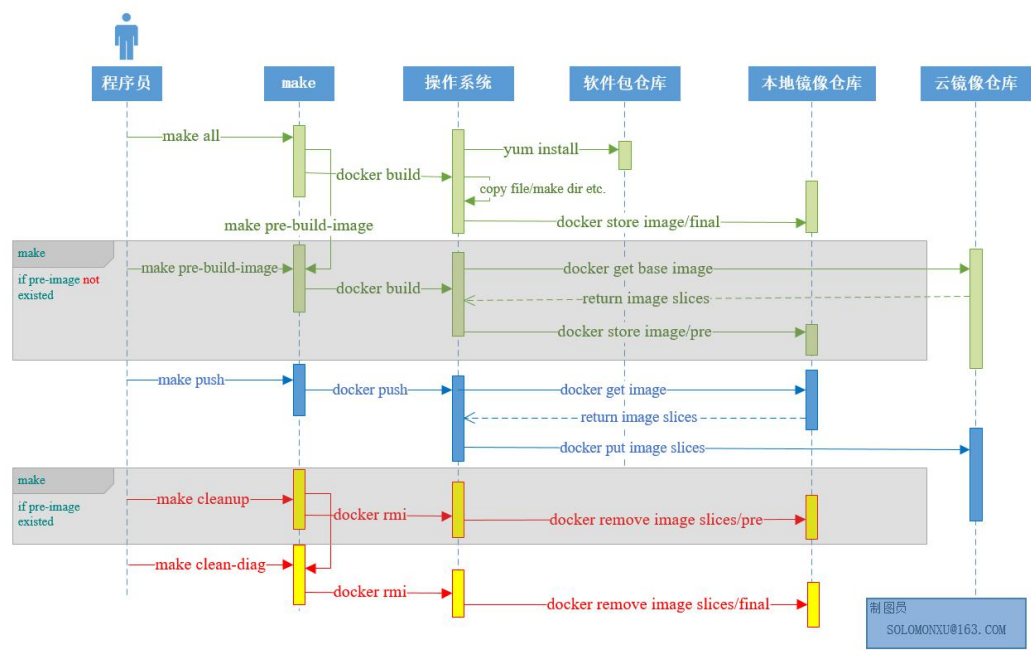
程序员
make
操作系统
软件包仓库
本地镜像仓库
云镜像仓库

make all
yum install
docker build
copy file/make dir etc.
make pre-build-image
docker store image/final

make
if pre-image not existed
make pre-build-image
docker get base image
docker build
return image slices
docker store image/pre

make push
docker push
docker get image
return image slices
docker put image slices

make
if pre-image existed
make cleanup
docker rmi
docker remove image slices/pre
make clean-diag
docker rmi
docker remove image slices/final

制图员
SOLOMONXU@163.COM